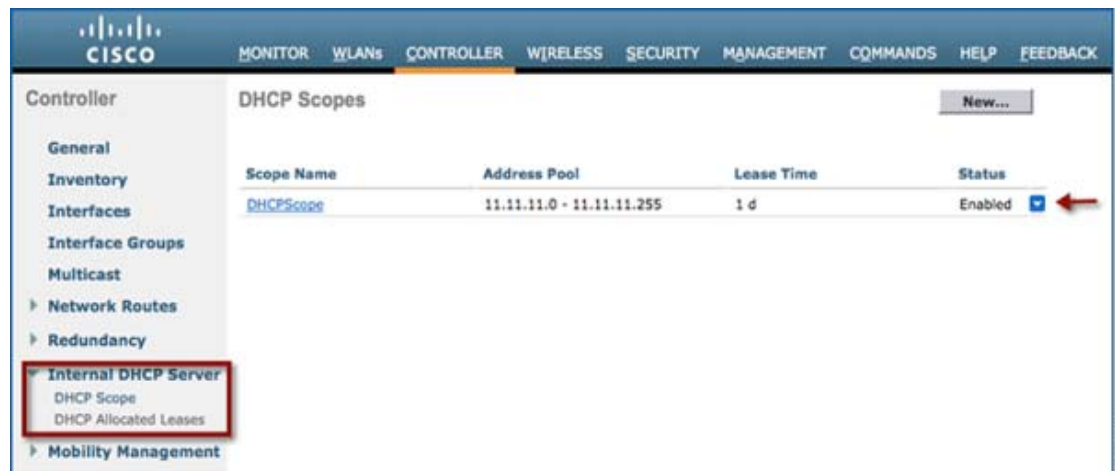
cisco

MONITOR WLANs CONTROLLER WIRELESS SECURITY MANAGEMENT COMMANDS HELP FEEDBACK

Controller

General
Inventory
Interfaces
Interface Groups
Multicast
Network Routes
Redundancy
Internal DHCP Server
DHCP Scope
DHCP Allocated Leases
Mobility Management

DHCP Scopes

New...

| Scope Name | Address Pool | Lease Time | Status |
|---|---|---|---|
| DHCPScope | 11.11.11.0 - 11.11.11.255 | 1 d | Enabled |